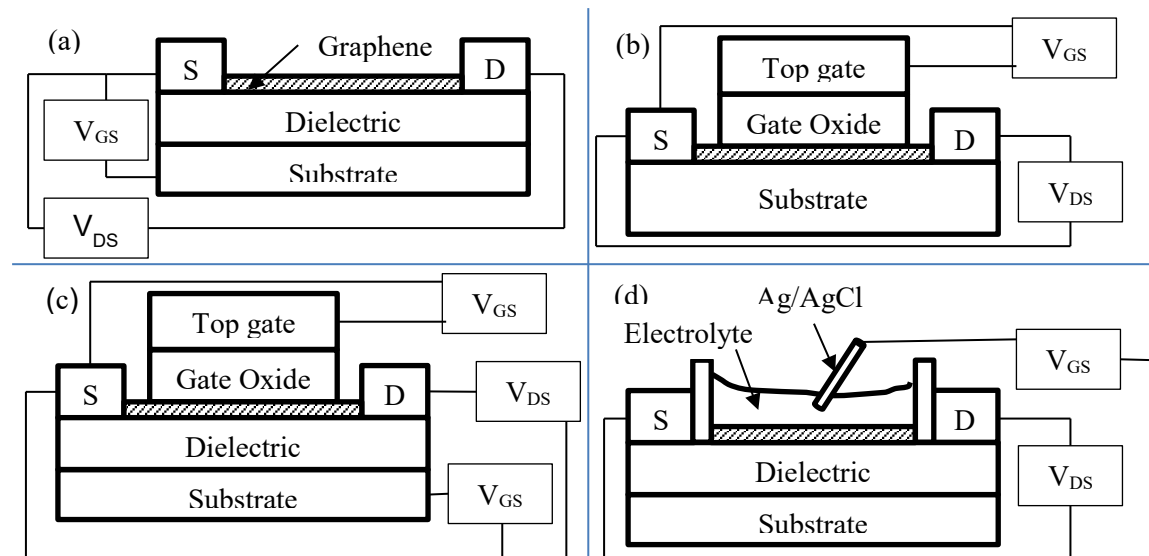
(a)
Graphene
S
D
$V_{GS}$
Dielectric
Substrate
$V_{DS}$

(b)
$V_{GS}$
Top gate
Gate Oxide
S
D
Substrate
$V_{DS}$

(c)
Top gate
$V_{GS}$
Gate Oxide
S
D
$V_{DS}$
Dielectric
Substrate
$V_{GS}$

(d)
Ag/AgCl
Electrolyte
$V_{GS}$
S
D
Dielectric
$V_{DS}$
Substrate